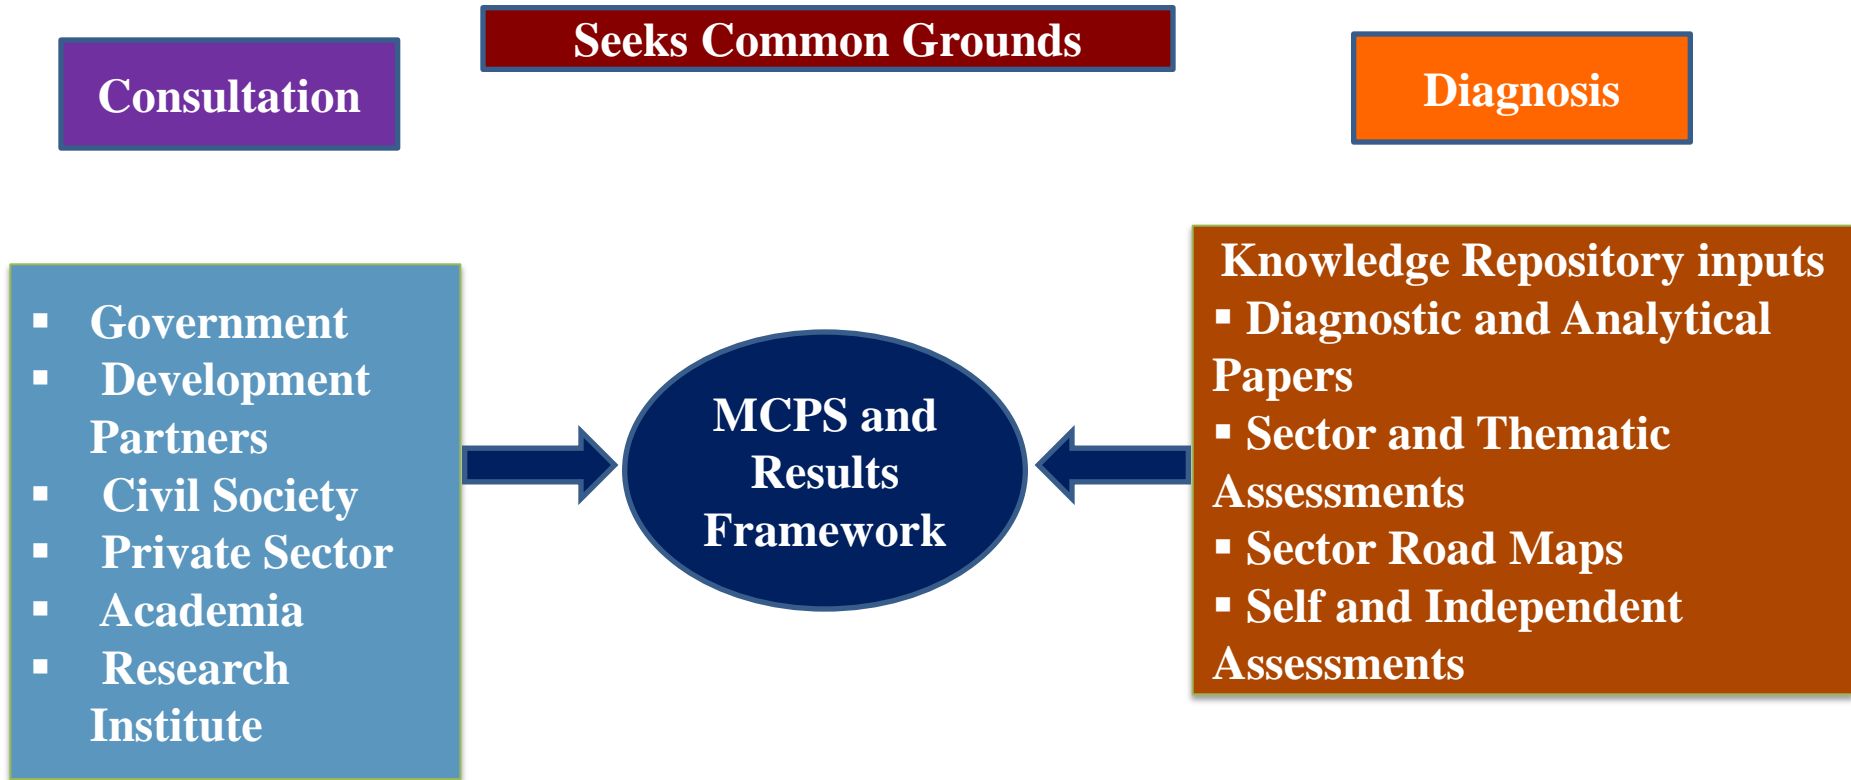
Consultation

Seeks Common Grounds

Diagnosis

- Government
- Development Partners
- Civil Society
- Private Sector
- Academia
- Research Institute

MCPS and Results Framework

Knowledge Repository inputs
- Diagnostic and Analytical Papers
- Sector and Thematic Assessments
- Sector Road Maps
- Self and Independent Assessments